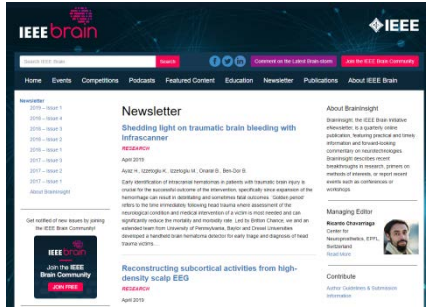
IEEE brain

IEEE

Search IEEE Brain

Search

Comment on the Latest Brain storm

Join the IEEE Brain Community

Home Events Competitions Podcasts Featured Content Education Newsletter Publications About IEEE Brain

Newsletter
2019 – Issue 1
2019 – Issue 4
2018 – Issue 3
2018 – Issue 2
2018 – Issue 1
2017 – Issue 3
2017 – Issue 2
2017 – Issue 1
About BrainInsight

Get notified of new issues by joining the IEEE Brain Community!

IEEE brain
Join the IEEE Brain Community
JOIN FREE

Newsletter

Shedding light on traumatic brain bleeding with Infrascanner

RESEARCH

April 2019

Ayaz H., Izzetoglu K., Izzetoglu M., Onaral B., Ben-Dor B.

Early identification of intracranial hematomas in patients with traumatic brain injury is crucial for the successful outcome of the intervention, specifically since expansion of the hemorrhage can result in debilitating and sometimes fatal outcomes. 'Golden period' refers to the time immediately following head trauma where assessment of the neurological condition and medical intervention of a victim is most needed and can significantly reduce the mortality and morbidity rate. Led by Britton Chance, we and an extended team from University of Pennsylvania, Baylor and Drexel Universities developed a handheld brain hematoma detector for early triage and diagnosis of head trauma victims ...

Reconstructing subcortical activities from high-density scalp EEG

RESEARCH

April 2019

About BrainInsight

BrainInsight, the IEEE Brain Initiative eNewsletter, is a quarterly online publication, featuring practical and timely information and forward-looking commentary on neurotechnologies. BrainInsight describes recent breakthroughs in research, primers on methods of interests, or report recent events such as conferences or workshops.

Managing Editor

Ricardo Chavarriaga
Center for Neuroprosthetics, EPFL, Switzerland
Read More

Contribute

Author Guidelines & Submission Information